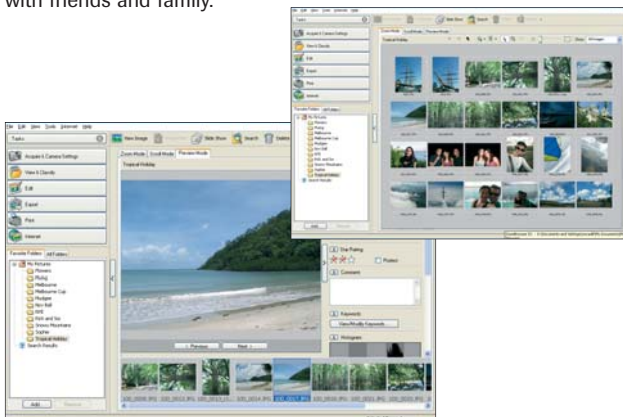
with friends and family.

File Edit View Tools Internet Help
Tasks
View Image
Slide Show
Search
Acquire & Camera Settings
View & Classify
Edit
Export
Print
Internet
Favorite Folders
All Folders
My Pictures
Flowers
Phillip
Melbourne
Melbourne Cup
Mudgee
Port Ball
NYE
Fish and Go
Snowy Mountains
Sophie
Tropical Holiday
Search Results
Zoom Mode
Scroll Mode
Preview Mode
Tropical Holiday
Previous
Next
Star Rating
Protect
Comment
Keywords
View/Modify Keywords
Histogram
Add
Remove
100_0009.JPG
100_0010.JPG
100_0011.JPG
100_0012.JPG
100_0013.JPG
100_0014.JPG
100_0015.JPG
100_0016.JPG
100_0017.JPG
100_0018.JPG